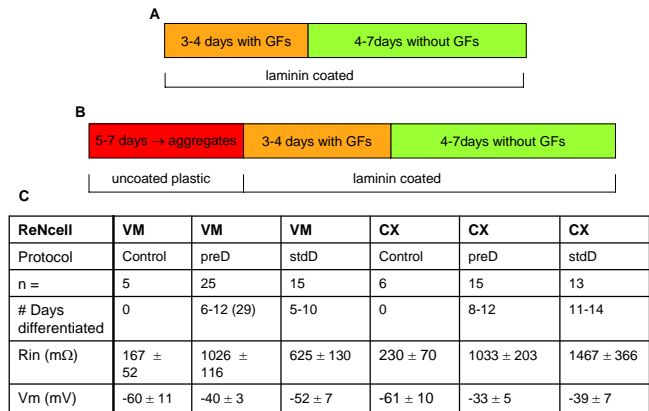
A

3-4 days with GFs | 4-7days without GFs

laminin coated

B

5-7 days → aggregates | 3-4 days with GFs | 4-7days without GFs

uncoated plastic | laminin coated

C

| ReNcell | VM | VM | VM | CX | CX | CX |
|---|---|---|---|---|---|---|
| Protocol | Control | preD | stdD | Control | preD | stdD |
| n = | 5 | 25 | 15 | 6 | 15 | 13 |
| # Days differentiated | 0 | 6-12 (29) | 5-10 | 0 | 8-12 | 11-14 |
| Rin (mΩ) | 167 ± 52 | 1026 ± 116 | 625 ± 130 | 230 ± 70 | 1033 ± 203 | 1467 ± 366 |
| Vm (mV) | -60 ± 11 | -40 ± 3 | -52 ± 7 | -61 ± 10 | -33 ± 5 | -39 ± 7 |